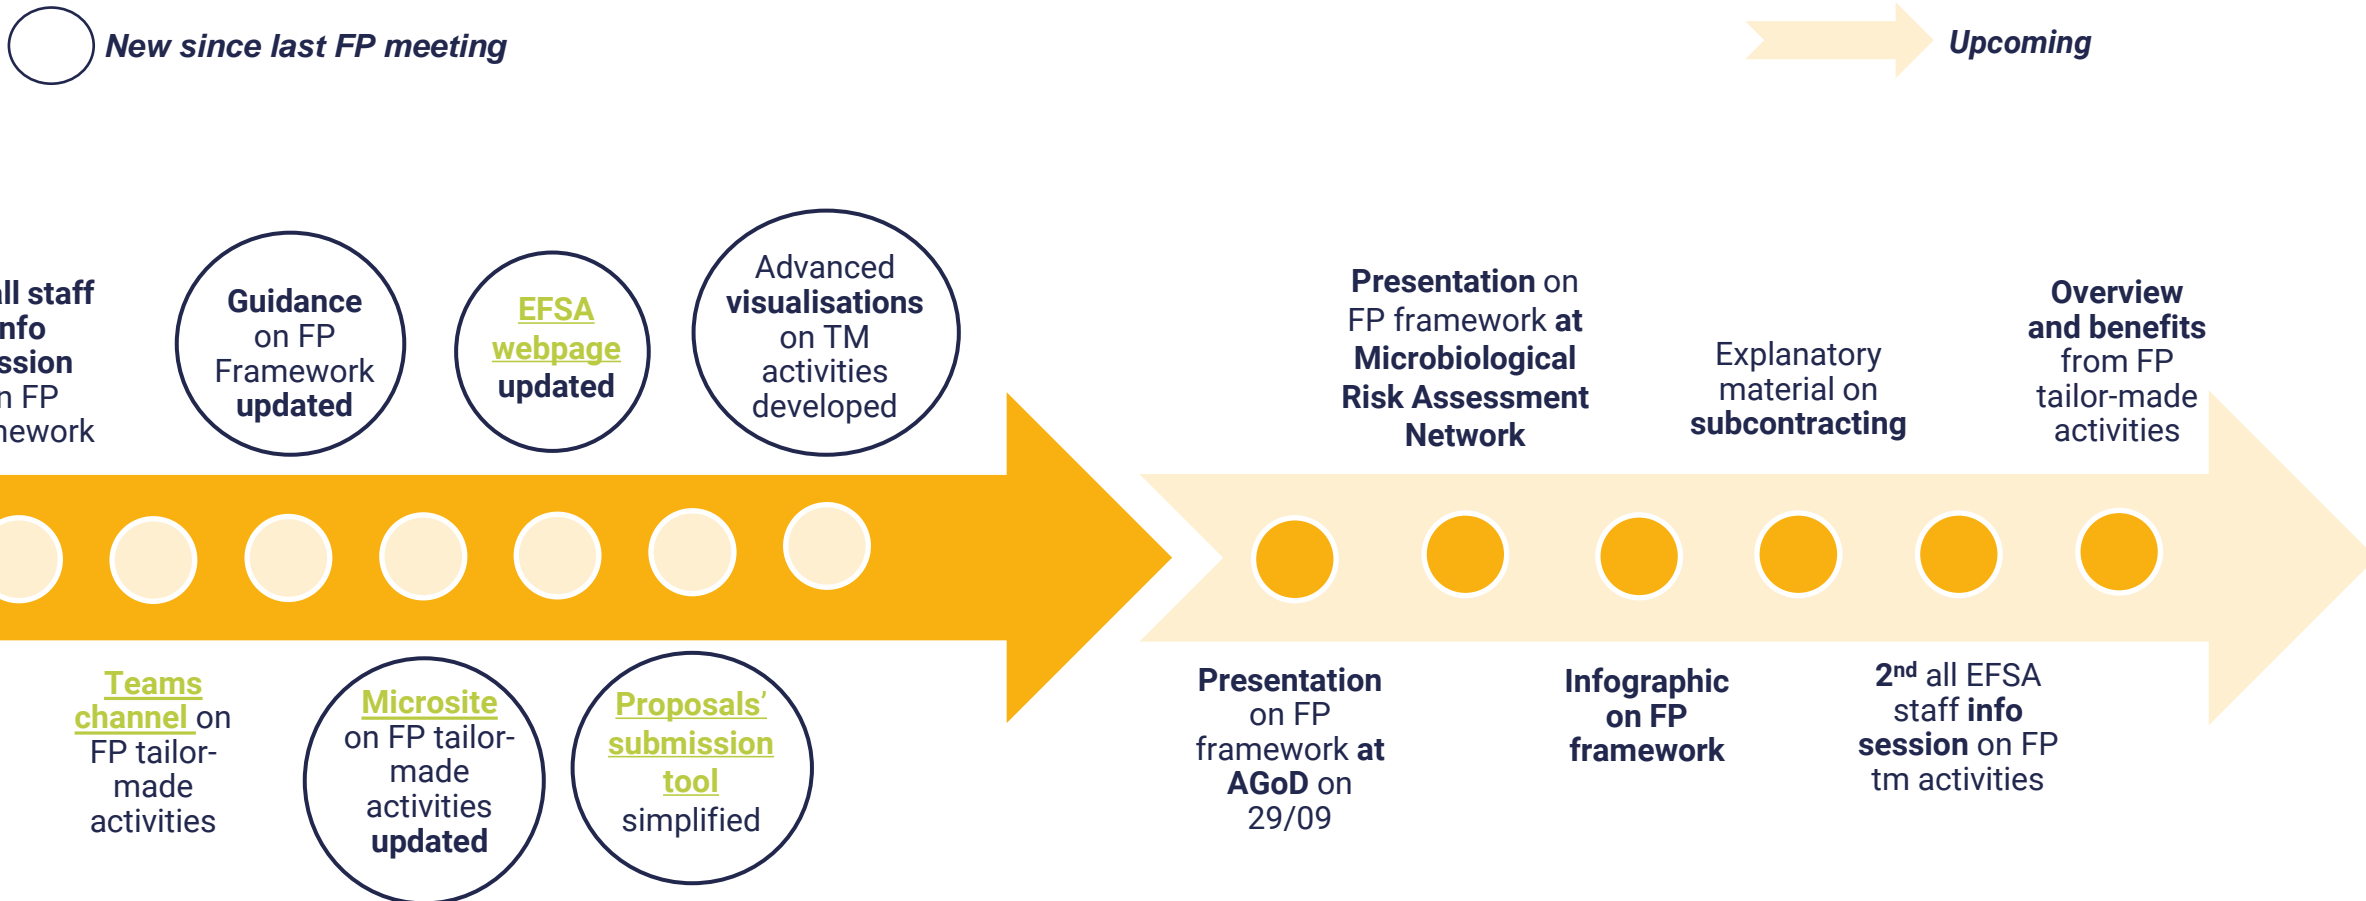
New since last FP meeting

Upcoming

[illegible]ll staff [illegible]nfo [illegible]ssion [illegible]n FP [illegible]nework

Guidance on FP Framework updated

EFSA webpage updated

Advanced visualisations on TM activities developed

Presentation on FP framework at Microbiological Risk Assessment Network

Explanatory material on subcontracting

Overview and benefits from FP tailor-made activities

Teams channel on FP tailor-made activities

Microsite on FP tailor-made activities updated

Proposals' submission tool simplified

Presentation on FP framework at AGoD on 29/09

Infographic on FP framework

2$^{nd}$ all EFSA staff info session on FP tm activities